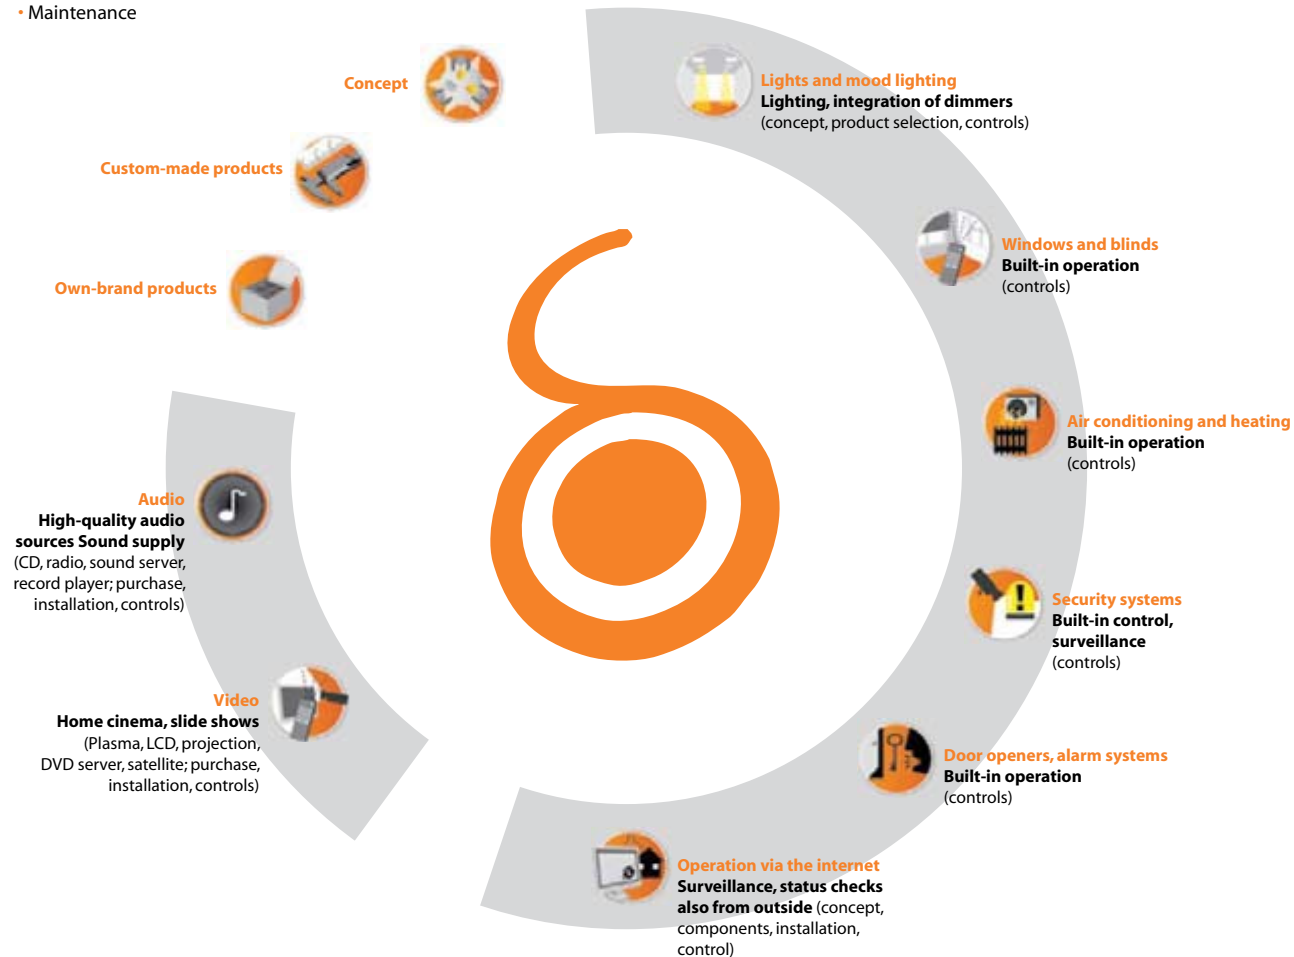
• Maintenance

Concept

Custom-made products

Own-brand products

Lights and mood lighting
Lighting, integration of dimmers
(concept, product selection, controls)

Windows and blinds
Built-in operation
(controls)

Air conditioning and heating
Built-in operation
(controls)

Security systems
Built-in control, surveillance
(controls)

Door openers, alarm systems
Built-in operation
(controls)

Operation via the internet
Surveillance, status checks also from outside (concept, components, installation, control)

Audio
High-quality audio sources Sound supply
(CD, radio, sound server, record player; purchase, installation, controls)

Video
Home cinema, slide shows
(Plasma, LCD, projection, DVD server, satellite; purchase, installation, controls)